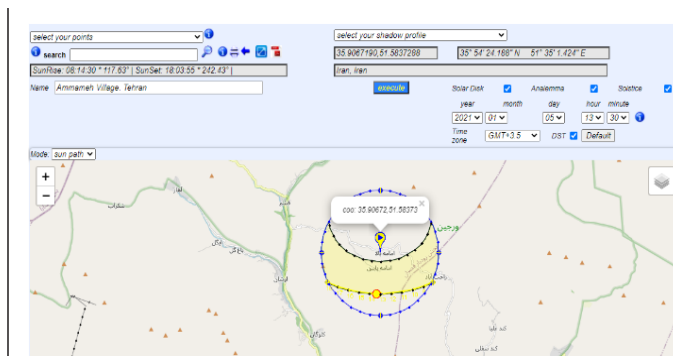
select your points

search

SunRise: 08:14:30 ° 117.63° | SunSet: 18:03:55 ° 242.43° |

Name Ammameh Village, Tehran

select your shadow profile

35.9067190,51.5837288

35° 54' 24.188" N 51° 35' 1.424" E

Iran, Iran

execute

Solar Disk

Analemma

Solstice

year 2021

month 01

day 05

hour 13

minute 30

Time zone GMT+3.5

DST

Default

Mode: sun path

+

−

coo: 35.90672,51.58373

×